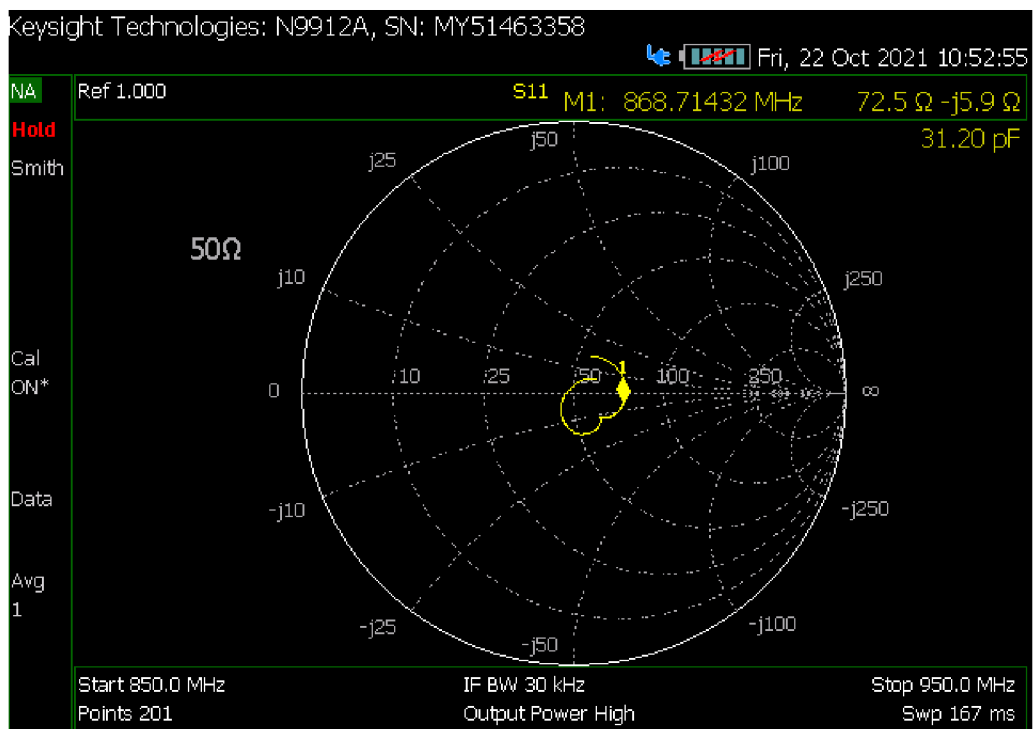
Keysight Technologies: N9912A, SN: MY51463358

Fri, 22 Oct 2021 10:52:55

NA
Hold
Smith

Ref 1.000

S11 M1: 868.71432 MHz 72.5 Ω -j5.9 Ω
31.20 pF

50Ω

j50
j25
j100
j10
j250
0
10
25
50
100
250
∞
1
-j10
-j250
-j25
-j100
-j50

Cal
ON*

Data

Avg
1

Start 850.0 MHz
Points 201
IF BW 30 kHz
Output Power High
Stop 950.0 MHz
Swp 167 ms